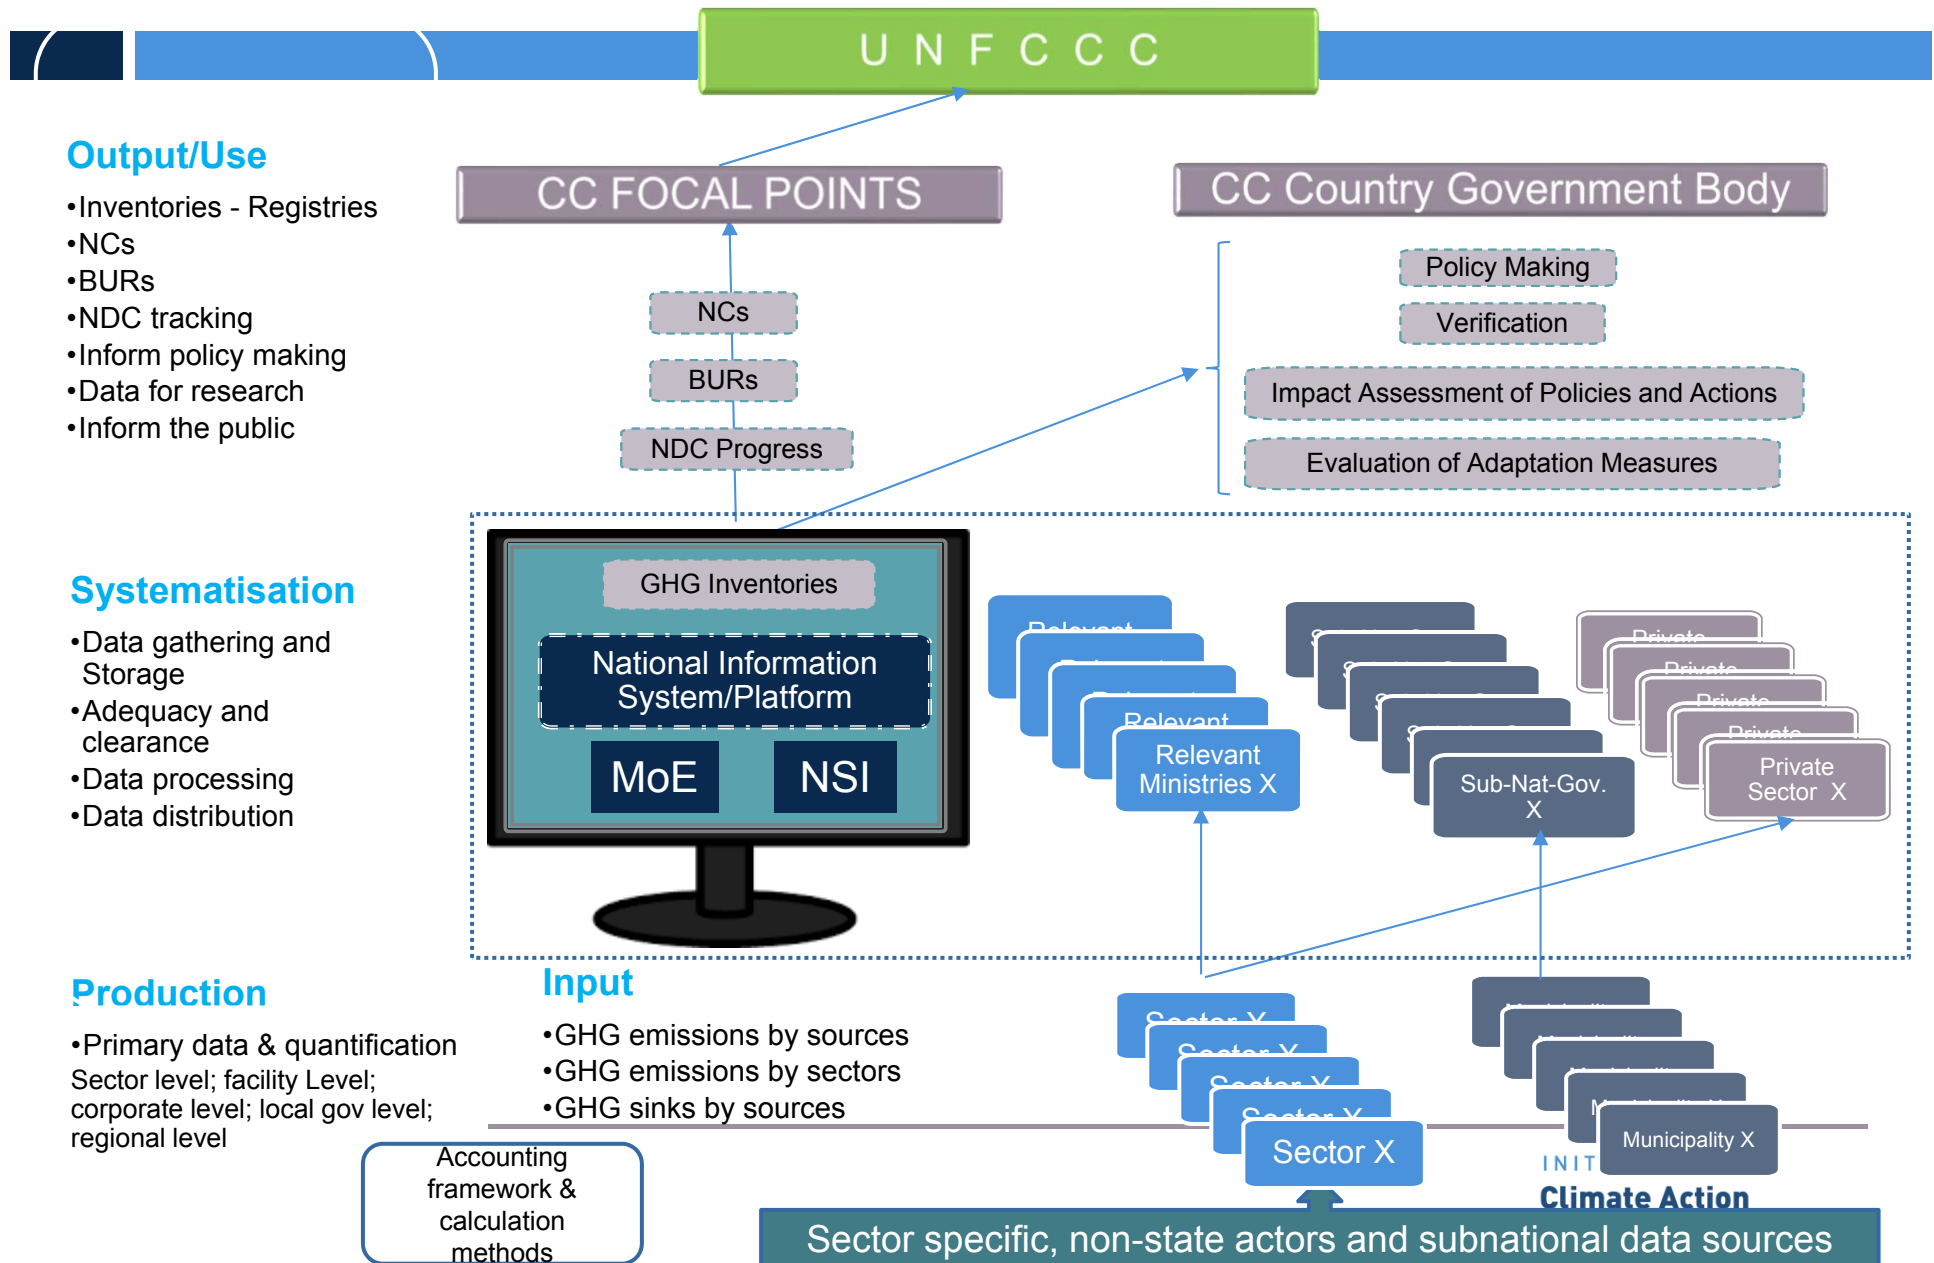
U N F C C C

Output/Use

•Inventories - Registries
•NCs
•BURs
•NDC tracking
•Inform policy making
•Data for research
•Inform the public

CC FOCAL POINTS

CC Country Government Body

NCs

BURs

NDC Progress

Policy Making

Verification

Impact Assessment of Policies and Actions

Evaluation of Adaptation Measures

Systematisation

•Data gathering and Storage
•Adequacy and clearance
•Data processing
•Data distribution

GHG Inventories

National Information System/Platform

MoE

NSI

Relevant

Relevant

Relevant Ministries X

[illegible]

Sub-Nat-Gov. X

Private

Private

Private

Private

Private Sector X

Production

•Primary data & quantification
Sector level; facility Level; corporate level; local gov level; regional level

Input

•GHG emissions by sources
•GHG emissions by sectors
•GHG sinks by sources

Accounting framework & calculation methods

Sector X

Sector X

Sector X

Sector X

Sector X

Municipality X

INIT

Climate Action

Sector specific, non-state actors and subnational data sources